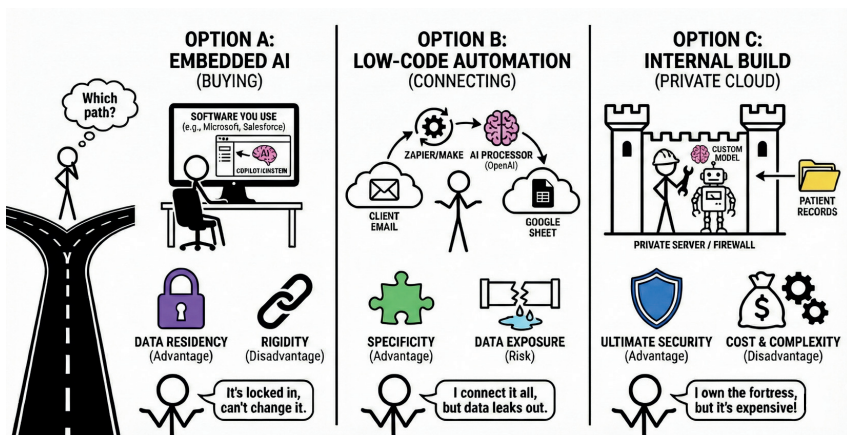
Which path?

OPTION A:
EMBEDDED AI
(BUYING)

SOFTWARE YOU USE
(e.g., Microsoft, Salesforce)

AI

COPILOT/EINSTEIN

DATA RESIDENCY
(Advantage)

RIGIDITY
(Disadvantage)

It's locked in, can't change it.

OPTION B:
LOW-CODE AUTOMATION
(CONNECTING)

ZAPIER/MAKE

AI PROCESSOR
(OpenAI)

CLIENT EMAIL

GOOGLE SHEET

SPECIFICITY
(Advantage)

DATA EXPOSURE
(Risk)

I connect it all, but data leaks out.

OPTION C:
INTERNAL BUILD
(PRIVATE CLOUD)

CUSTOM MODEL

PATIENT RECORDS

PRIVATE SERVER / FIREWALL

ULTIMATE SECURITY
(Advantage)

COST & COMPLEXITY
(Disadvantage)

I own the fortress, but it's expensive!